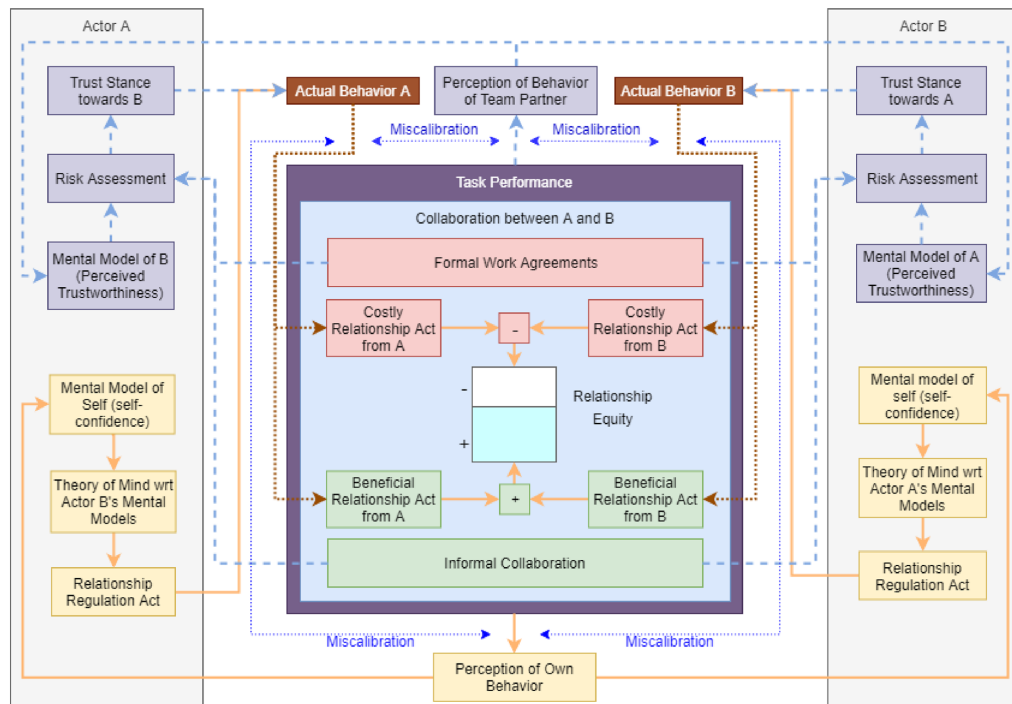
Actor A

Trust Stance towards B

Risk Assessment

Mental Model of B (Perceived Trustworthiness)

Mental Model of Self (self-confidence)

Theory of Mind wrt Actor B's Mental Models

Relationship Regulation Act

Actual Behavior A

Perception of Behavior of Team Partner

Actual Behavior B

Miscalibration

Miscalibration

Task Performance

Collaboration between A and B

Formal Work Agreements

Costly Relationship Act from A

-

Costly Relationship Act from B

-

Relationship Equity

+

Beneficial Relationship Act from A

+

Beneficial Relationship Act from B

Informal Collaboration

Miscalibration

Miscalibration

Perception of Own Behavior

Actor B

Trust Stance towards A

Risk Assessment

Mental Model of A (Perceived Trustworthiness)

Mental model of self (self-confidence)

Theory of Mind wrt Actor A's Mental Models

Relationship Regulation Act